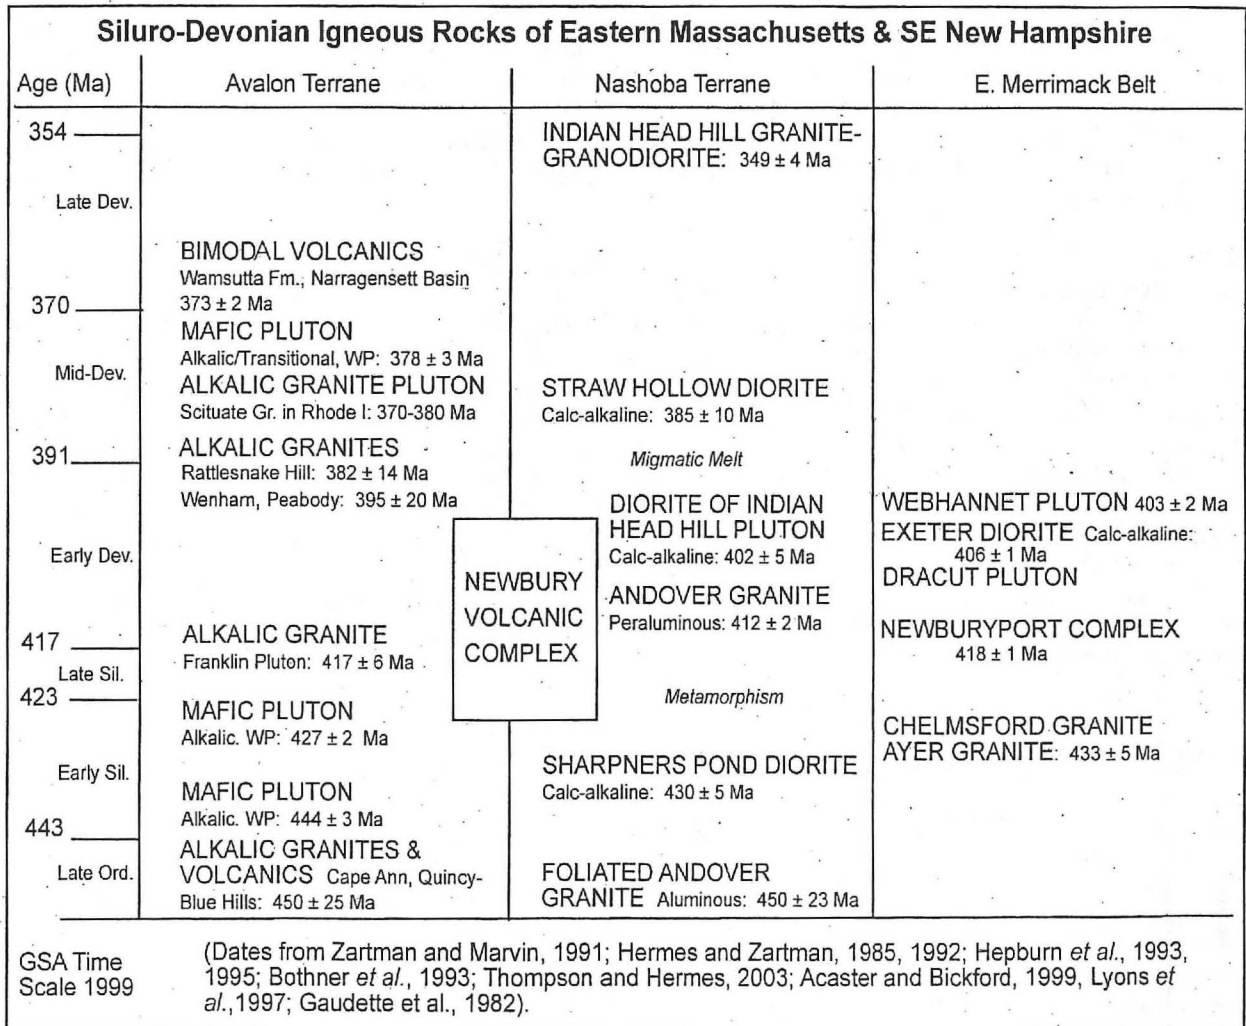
Siluro-Devonian Igneous Rocks of Eastern Massachusetts & SE New Hampshire

| Age (Ma) | Avalon Terrane | Nashoba Terrane | E. Merrimack Belt |
|---|---|---|---|
| 354 | | INDIAN HEAD HILL GRANITE-GRANODIORITE: 349 ± 4 Ma | |
| Late Dev. | BIMODAL VOLCANICS Wamsutta Fm., Narragensett Basin 373 ± 2 Ma | | |
| 370 | MAFIC PLUTON Alkalic/Transitional, WP: 378 ± 3 Ma | | |
| Mid-Dev. | ALKALIC GRANITE PLUTON Scituate Gr. in Rhode I: 370-380 Ma | STRAW HOLLOW DIORITE Calc-alkaline: 385 ± 10 Ma | |
| 391 | ALKALIC GRANITES Rattlesnake Hill: 382 ± 14 Ma Wenham, Peabody: 395 ± 20 Ma | Migmatic Melt | |
| Early Dev. | NEWBURY VOLCANIC COMPLEX | DIORITE OF INDIAN HEAD HILL PLUTON Calc-alkaline: 402 ± 5 Ma ANDOVER GRANITE Peraluminous: 412 ± 2 Ma | WEBHANNET PLUTON 403 ± 2 Ma EXETER DIORITE Calc-alkaline: 406 ± 1 Ma DRACUT PLUTON |
| 417 Late Sil. | ALKALIC GRANITE Franklin Pluton: 417 ± 6 Ma | | NEWBURYPORT COMPLEX 418 ± 1 Ma |
| 423 | MAFIC PLUTON Alkalic. WP: 427 ± 2 Ma | Metamorphism | CHELMSFORD GRANITE AYER GRANITE: 433 ± 5 Ma |
| Early Sil. | MAFIC PLUTON Alkalic. WP: 444 ± 3 Ma | SHARPNERS POND DIORITE Calc-alkaline: 430 ± 5 Ma | |
| 443 Late Ord. | ALKALIC GRANITES & VOLCANICS Cape Ann, Quincy-Blue Hills: 450 ± 25 Ma | FOLIATED ANDOVER GRANITE Aluminous: 450 ± 23 Ma | |

GSA Time Scale 1999

(Dates from Zartman and Marvin, 1991; Hermes and Zartman, 1985, 1992; Hepburn et al., 1993, 1995; Bothner et al., 1993; Thompson and Hermes, 2003; Acaster and Bickford, 1999, Lyons et al.,1997; Gaudette et al., 1982).